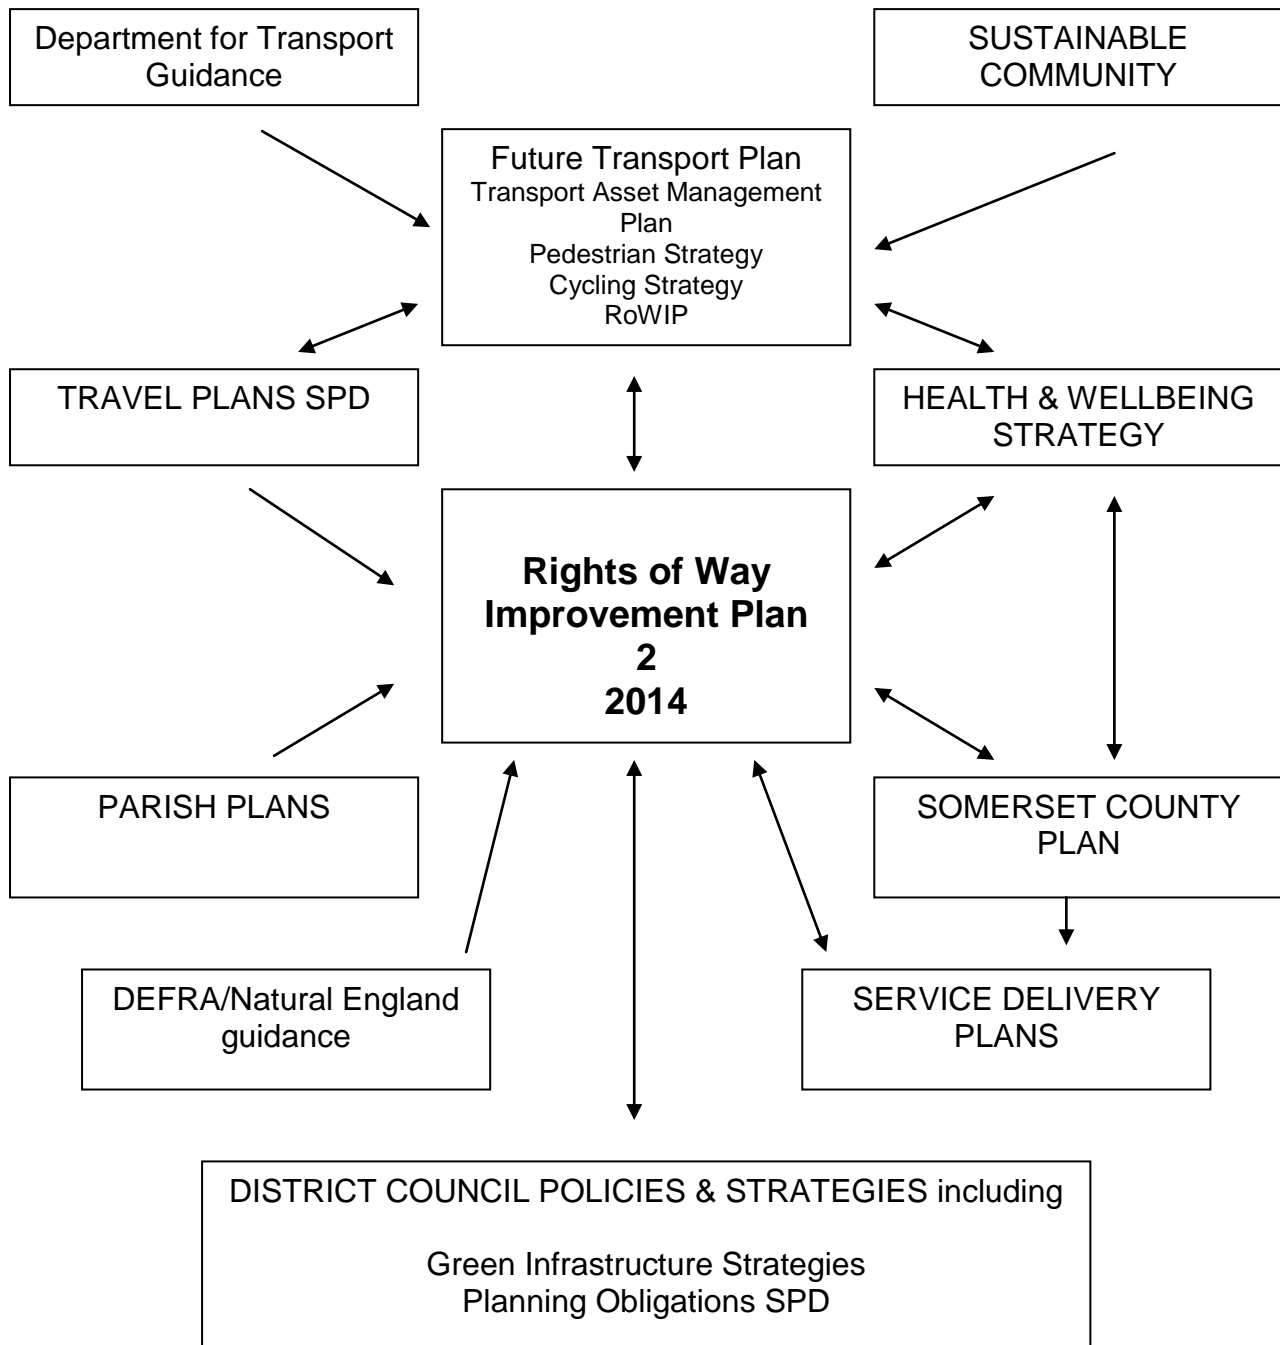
Department for Transport Guidance

SUSTAINABLE COMMUNITY

Future Transport Plan
Transport Asset Management Plan
Pedestrian Strategy
Cycling Strategy
RoWIP

TRAVEL PLANS SPD

HEALTH & WELLBEING STRATEGY

**Rights of Way Improvement Plan 2 2014**

PARISH PLANS

SOMERSET COUNTY PLAN

DEFRA/Natural England guidance

SERVICE DELIVERY PLANS

DISTRICT COUNCIL POLICIES & STRATEGIES including

Green Infrastructure Strategies
Planning Obligations SPD